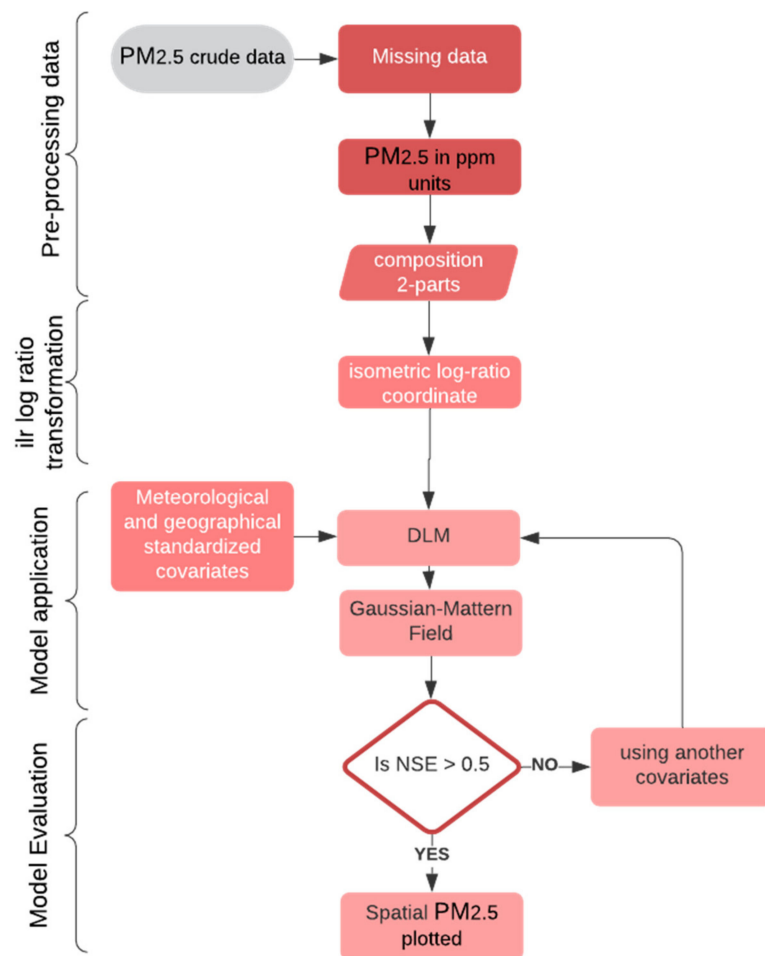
Pre-processing data

PM2.5 crude data

Missing data

PM2.5 in ppm units

composition 2-parts

ilr log ratio transformation

isometric log-ratio coordinate

Model application

Meteorological and geographical standardized covariates

DLM

Gaussian-Mattern Field

Model Evaluation

Is NSE > 0.5

NO

using another covariates

YES

Spatial PM2.5 plotted